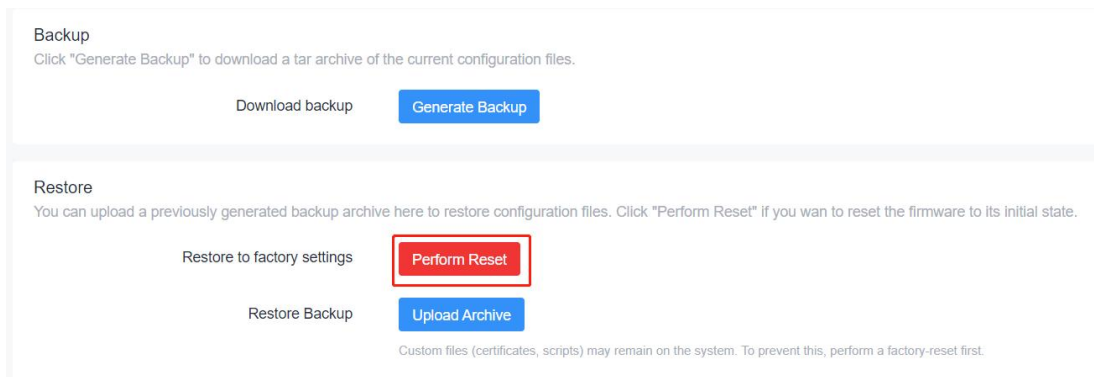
Backup
Click "Generate Backup" to download a tar archive of the current configuration files.

Download backup
Generate Backup

Restore
You can upload a previously generated backup archive here to restore configuration files. Click "Perform Reset" if you wan to reset the firmware to its initial state.

Restore to factory settings
Perform Reset

Restore Backup
Upload Archive

Custom files (certificates, scripts) may remain on the system. To prevent this, perform a factory-reset first.